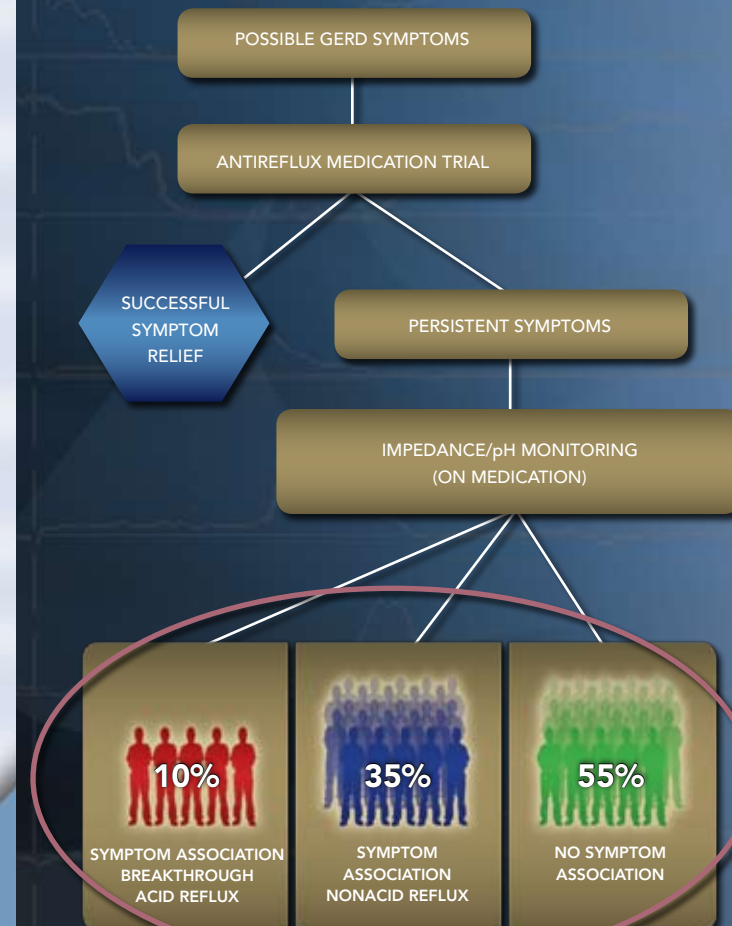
POSSIBLE GERD SYMPTOMS

ANTIREFLUX MEDICATION TRIAL

SUCCESSFUL SYMPTOM RELIEF

PERSISTENT SYMPTOMS

IMPEDANCE/pH MONITORING (ON MEDICATION)

10%

SYMPTOM ASSOCIATION BREAKTHROUGH ACID REFLUX

35%

SYMPTOM ASSOCIATION NONACID REFLUX

55%

NO SYMPTOM ASSOCIATION